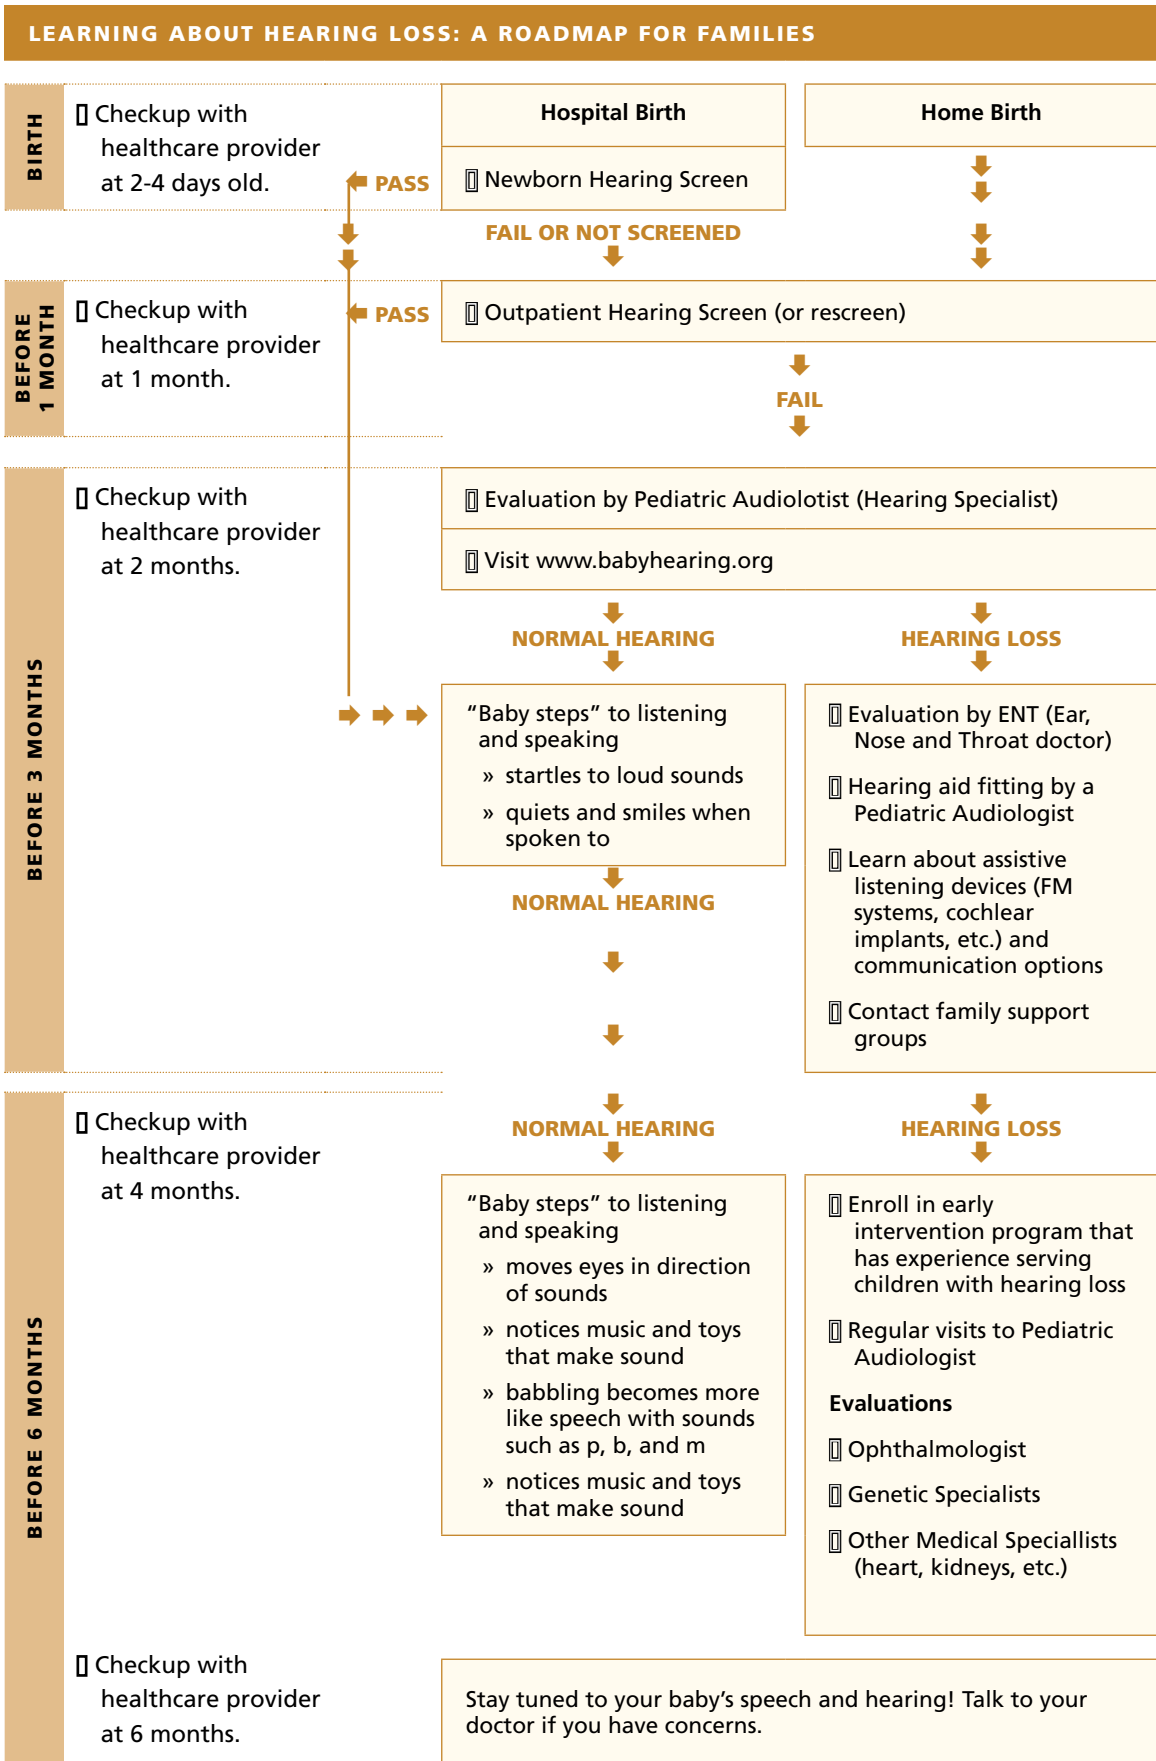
LEARNING ABOUT HEARING LOSS: A ROADMAP FOR FAMILIES

BIRTH

▯ Checkup with healthcare provider at 2-4 days old.

PASS

Hospital Birth

▯ Newborn Hearing Screen

Home Birth

FAIL OR NOT SCREENED

BEFORE 1 MONTH

▯ Checkup with healthcare provider at 1 month.

PASS

▯ Outpatient Hearing Screen (or rescreen)

FAIL

BEFORE 3 MONTHS

▯ Checkup with healthcare provider at 2 months.

▯ Evaluation by Pediatric Audiolotist (Hearing Specialist)

▯ Visit www.babyhearing.org

NORMAL HEARING

HEARING LOSS

“Baby steps” to listening and speaking

» startles to loud sounds

» quiets and smiles when spoken to

NORMAL HEARING

▯ Evaluation by ENT (Ear, Nose and Throat doctor)

▯ Hearing aid fitting by a Pediatric Audiologist

▯ Learn about assistive listening devices (FM systems, cochlear implants, etc.) and communication options

▯ Contact family support groups

BEFORE 6 MONTHS

▯ Checkup with healthcare provider at 4 months.

NORMAL HEARING

HEARING LOSS

“Baby steps” to listening and speaking

» moves eyes in direction of sounds

» notices music and toys that make sound

» babbling becomes more like speech with sounds such as p, b, and m

» notices music and toys that make sound

▯ Enroll in early intervention program that has experience serving children with hearing loss

▯ Regular visits to Pediatric Audiologist

Evaluations

▯ Ophthalmologist

▯ Genetic Specialists

▯ Other Medical Speciallists (heart, kidneys, etc.)

▯ Checkup with healthcare provider at 6 months.

Stay tuned to your baby’s speech and hearing! Talk to your doctor if you have concerns.